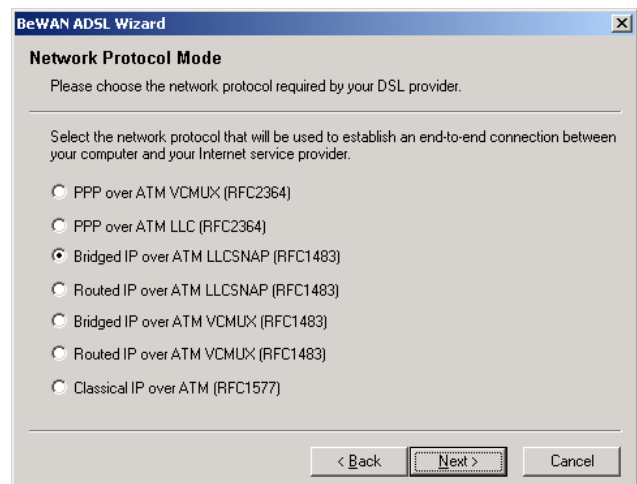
BeWAN ADSL Wizard

Network Protocol Mode

Please choose the network protocol required by your DSL provider.

Select the network protocol that will be used to establish an end-to-end connection between your computer and your Internet service provider.

PPP over ATM VCMUX (RFC2364)

PPP over ATM LLC (RFC2364)

Bridged IP over ATM LLCSNAP (RFC1483)

Routed IP over ATM LLCSNAP (RFC1483)

Bridged IP over ATM VCMUX (RFC1483)

Routed IP over ATM VCMUX (RFC1483)

Classical IP over ATM (RFC1577)

< Back

Next >

Cancel